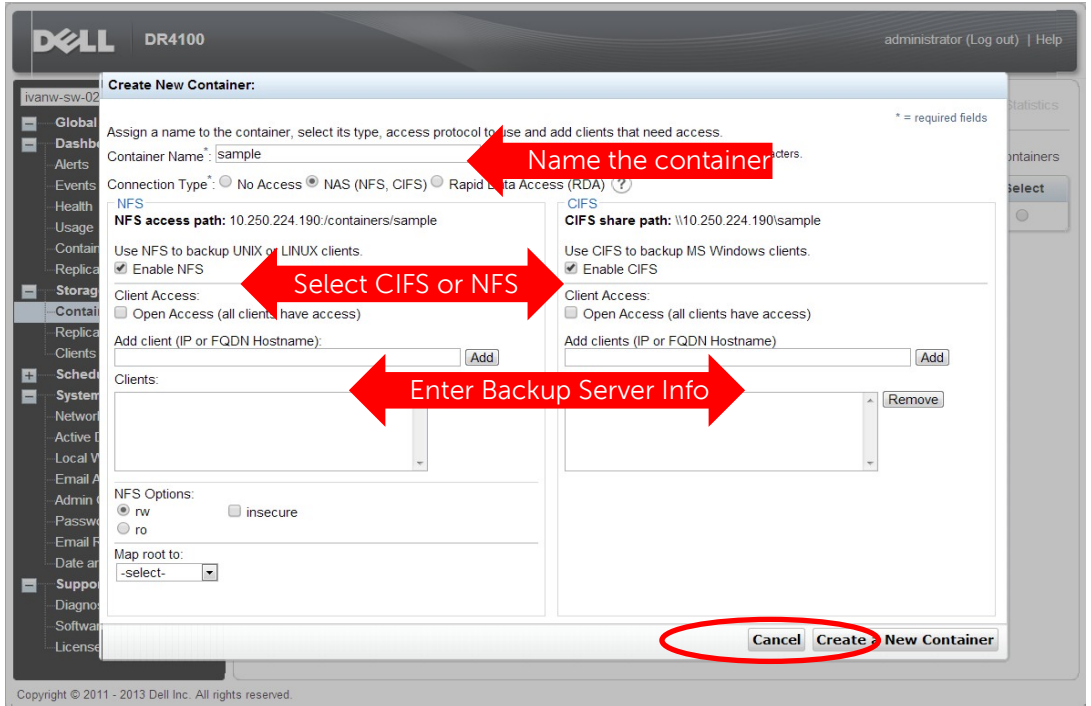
DELL DR4100

administrator (Log out) | Help

ivanw-sw-02

Global
Dashb
Alerts
Events
Health
Usage
Contain
Replica
Storag
Contai
Replica
Clients
Schedu
System
Networ
Active D
Local W
Email A
Admin
Passwo
Email R
Date ar
Suppor
Diagnos
Softwar
License

Statistics
ontainers
Select

Create New Container:

* = required fields

Assign a name to the container, select its type, access protocol to use and add clients that need access.

Container Name*: sample

acters.

Name the container

Connection Type*: No Access NAS (NFS, CIFS) Rapid Data Access (RDA) ?

NFS

NFS access path: 10.250.224.190:/containers/sample

Use NFS to backup UNIX or LINUX clients.

Enable NFS

Client Access:

Open Access (all clients have access)

Add client (IP or FQDN Hostname):

Add

Clients:

NFS Options:

rw

ro

insecure

Map root to:

-select-

CIFS

CIFS share path: \\10.250.224.190\sample

Use CIFS to backup MS Windows clients.

Enable CIFS

Client Access:

Open Access (all clients have access)

Add clients (IP or FQDN Hostname)

Add

Remove

Select CIFS or NFS

Enter Backup Server Info

Cancel Create a New Container

Copyright © 2011 - 2013 Dell Inc. All rights reserved.